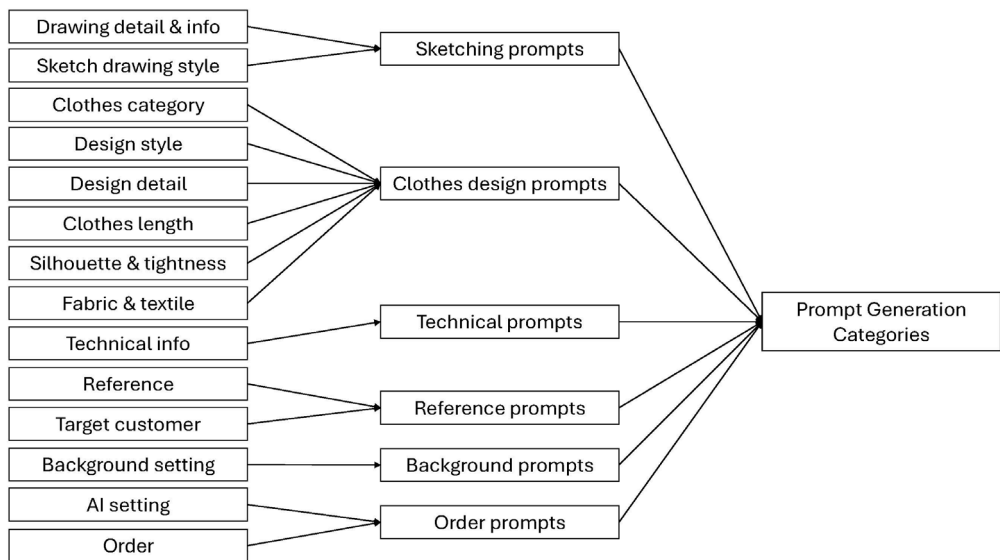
Drawing detail & info
Sketch drawing style
Clothes category
Design style
Design detail
Clothes length
Silhouette & tightness
Fabric & textile
Technical info
Reference
Target customer
Background setting
AI setting
Order

Sketching prompts
Clothes design prompts
Technical prompts
Reference prompts
Background prompts
Order prompts

Prompt Generation Categories